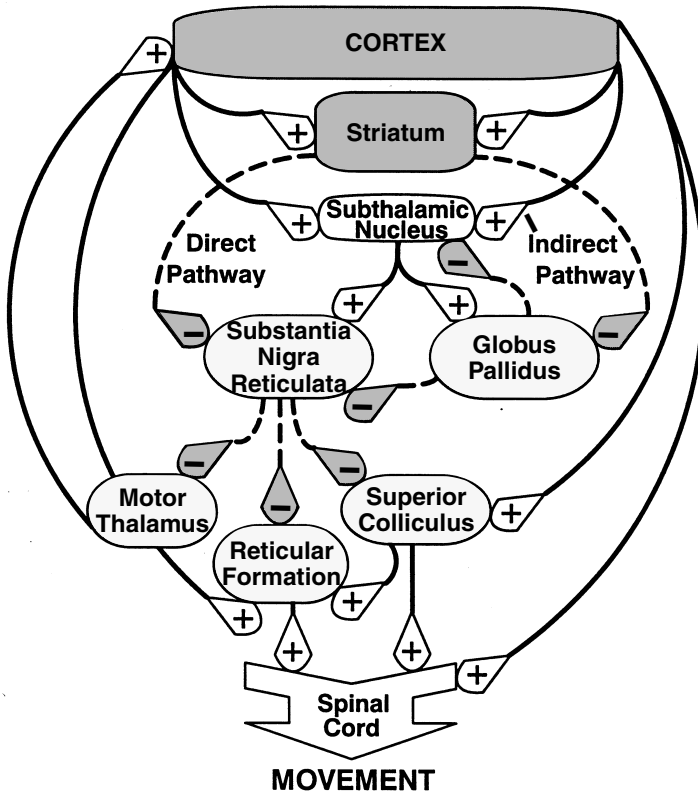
CORTEX

+

Striatum

+

+

+

Subthalamic Nucleus

Direct Pathway

Indirect Pathway

−

+

+

−

−

Substantia Nigra Reticulata

Globus Pallidus

−

−

−

−

Motor Thalamus

Reticular Formation

Superior Colliculus

+

+

+

+

+

+

Spinal Cord

MOVEMENT